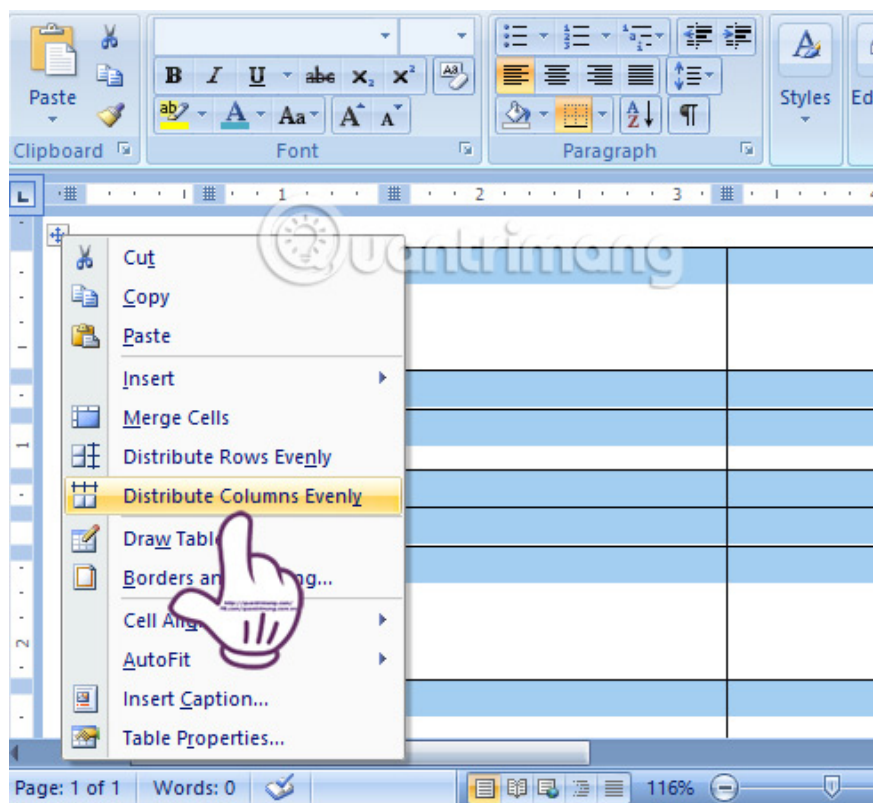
Paste

Clipboard

B I U abe $x_2$ $x^2$

Aa A A

Font

Paragraph

Styles

Ed

1 2 3

Quantrimang

Cut

Copy

Paste

Insert

Merge Cells

Distribute Rows Evenly

Distribute Columns Evenly

Draw Tabl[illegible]

Borders an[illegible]g...

Cell Al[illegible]

AutoFit

Insert Caption...

Table Properties...

Page: 1 of 1 Words: 0 116%